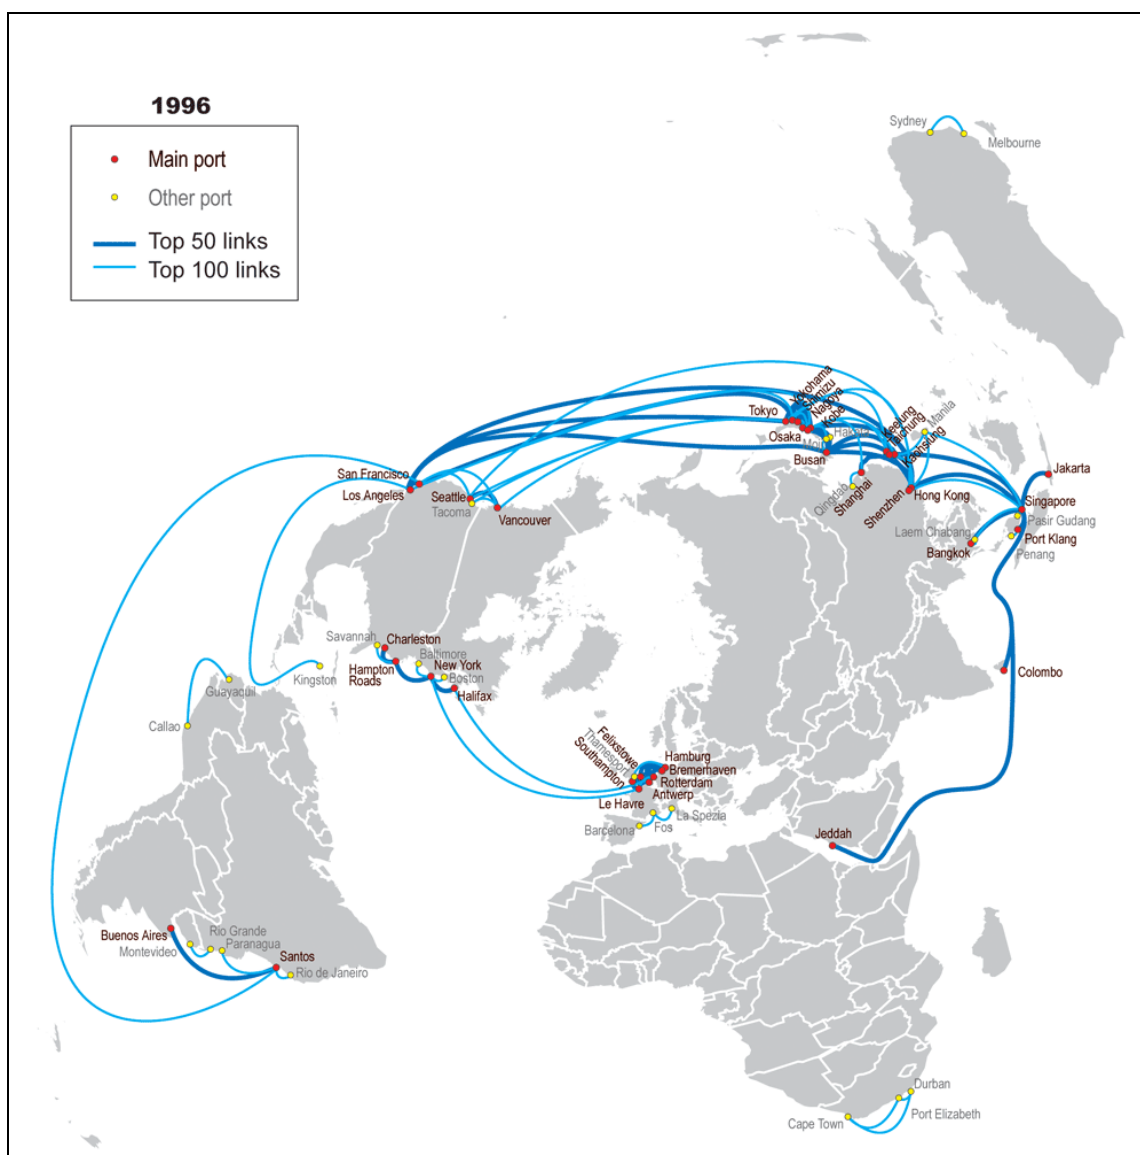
1996

Main port
Other port
Top 50 links
Top 100 links

Sydney
Melbourne
Yokohama
Shimizu
Nagoya
Kobe
Tokyo
Osaka
Moji
Hakata
Keelung
Taichung
Manila
Kaohsiung
Busan
Qingdao
Shanghai
Shenzhen
Hong Kong
Jakarta
Singapore
Pasir Gudang
Port Klang
Penang
Laem Chabang
Bangkok
Colombo
San Francisco
Los Angeles
Seattle
Tacoma
Vancouver
Savannah
Charleston
Baltimore
New York
Boston
Hampton Roads
Halifax
Kingston
Guayaquil
Callao
Felixstowe
Thamesport
Southampton
Hamburg
Bremerhaven
Rotterdam
Antwerp
Le Havre
La Spezia
Barcelona
Fos
Jeddah
Buenos Aires
Montevideo
Rio Grande
Paranagua
Santos
Rio de Janeiro
Durban
Port Elizabeth
Cape Town